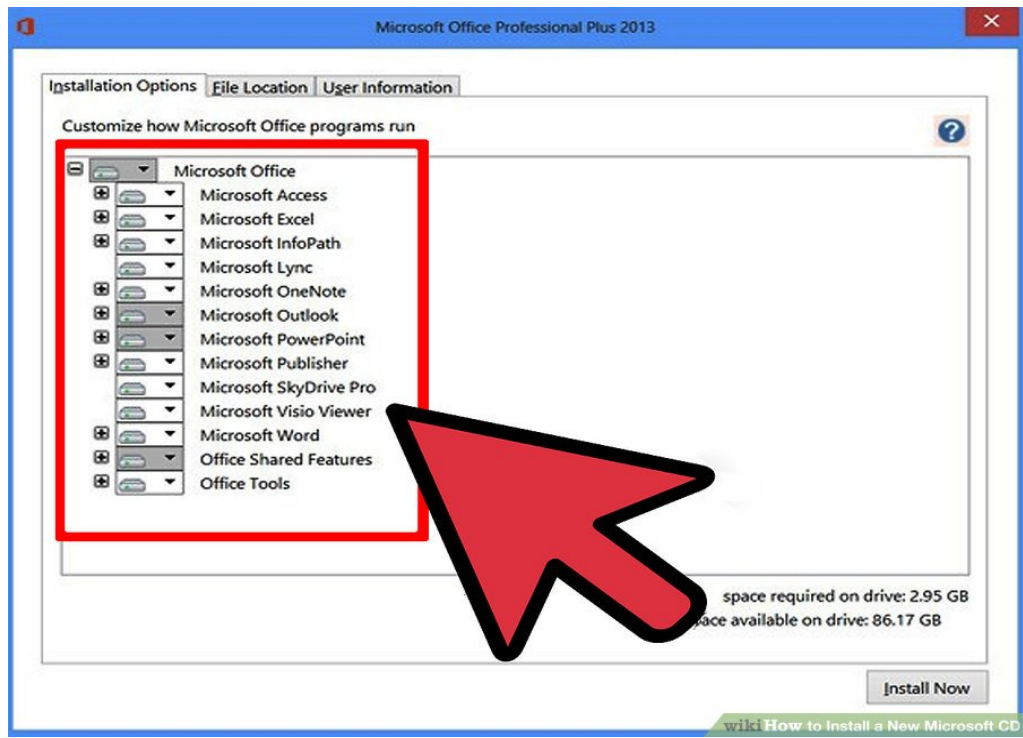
Microsoft Office Professional Plus 2013

Installation Options | File Location | User Information

Customize how Microsoft Office programs run

Microsoft Office
Microsoft Access
Microsoft Excel
Microsoft InfoPath
Microsoft Lync
Microsoft OneNote
Microsoft Outlook
Microsoft PowerPoint
Microsoft Publisher
Microsoft SkyDrive Pro
Microsoft Visio Viewer
Microsoft Word
Office Shared Features
Office Tools

space required on drive: 2.95 GB
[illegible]ace available on drive: 86.17 GB

Install Now

wikiHow to Install a New Microsoft CD